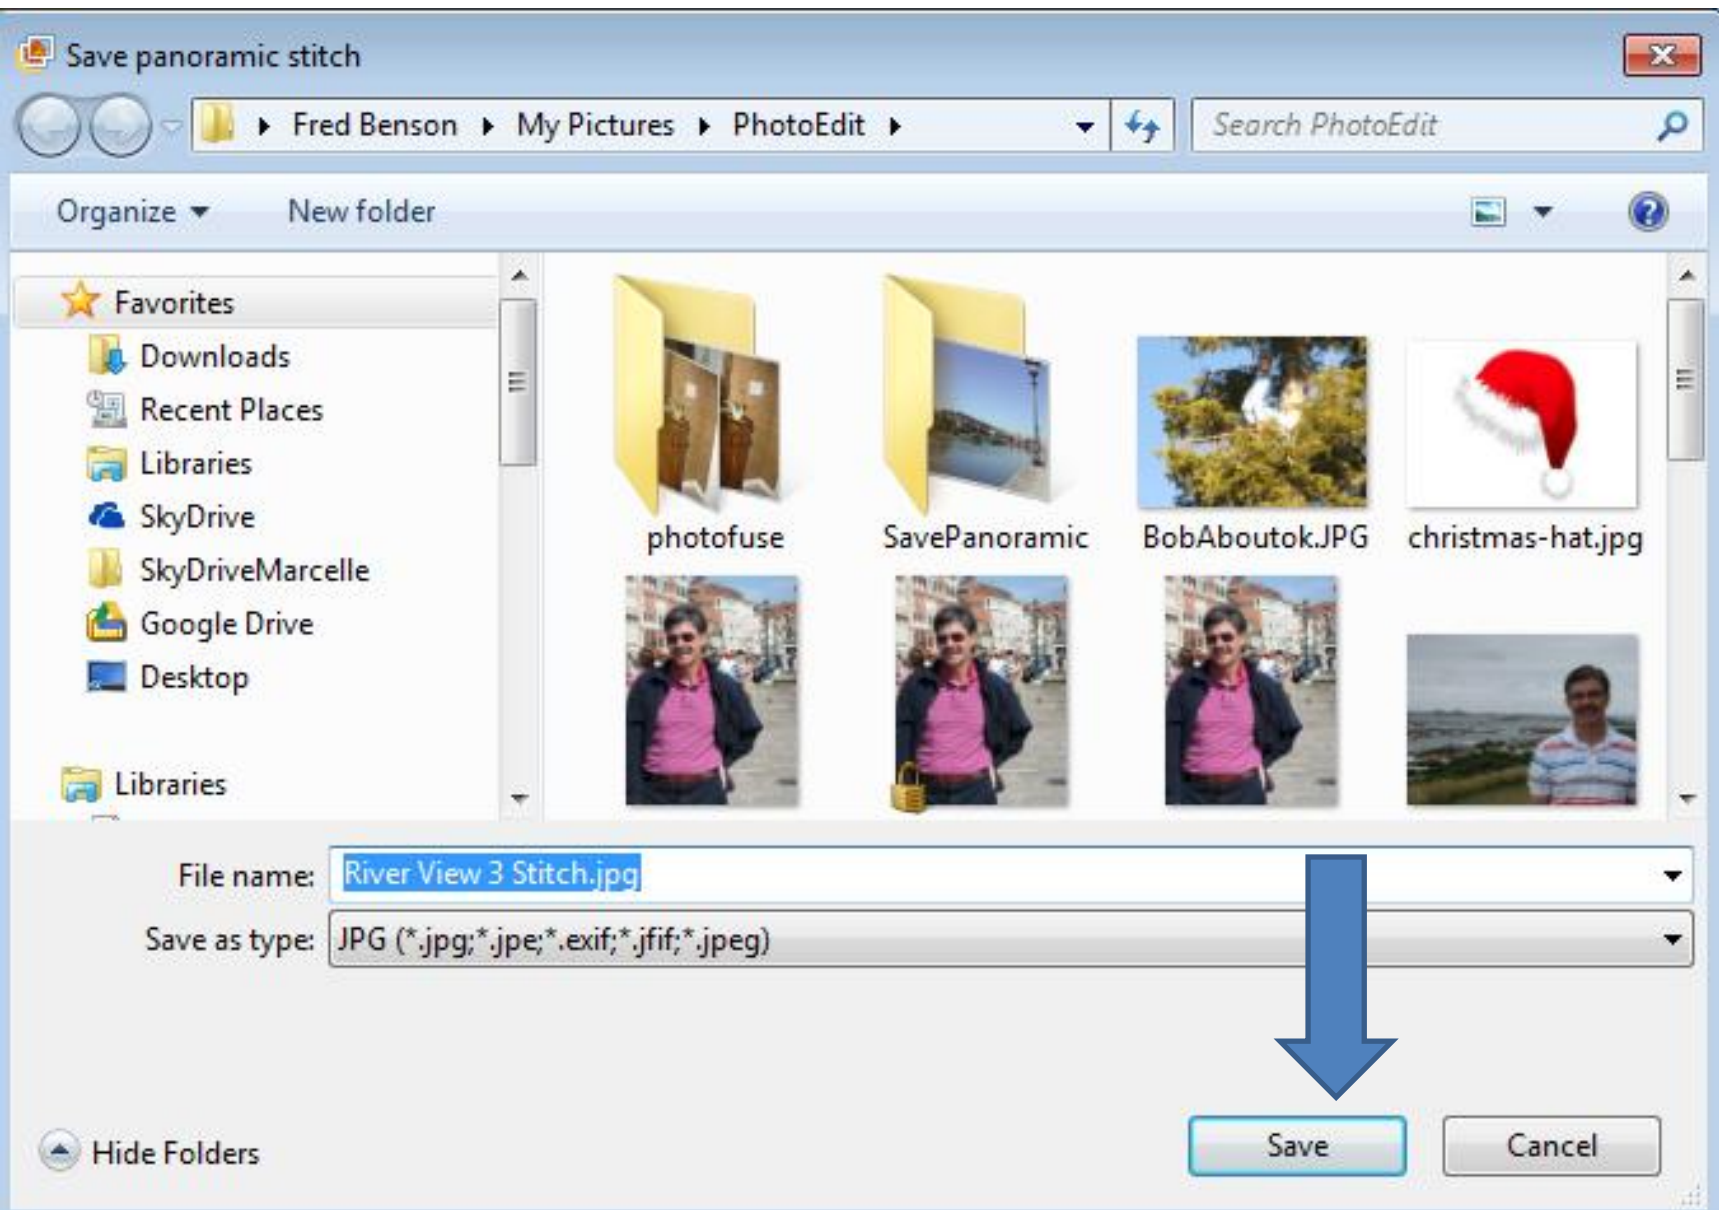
Save panoramic stitch

Fred Benson ▸ My Pictures ▸ PhotoEdit ▸

Search PhotoEdit

Organize ▾ New folder

Favorites
Downloads
Recent Places
Libraries
SkyDrive
SkyDriveMarcelle
Google Drive
Desktop

Libraries

photofuse
SavePanoramic
BobAboutok.JPG
christmas-hat.jpg

File name: River View 3 Stitch.jpg
Save as type: JPG (*.jpg;*.jpe;*.exif;*.jfif;*.jpeg)

Hide Folders

Save
Cancel